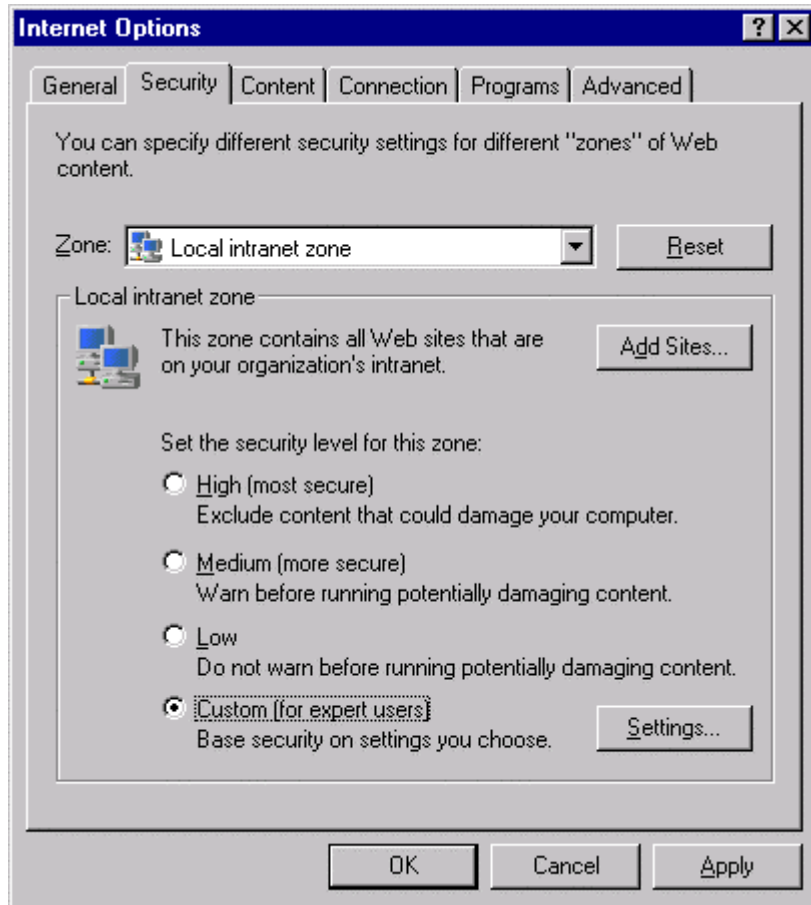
Internet Options

?

General

Security

Content

Connection

Programs

Advanced

You can specify different security settings for different "zones" of Web content.

Zone: Local intranet zone

Reset

Local intranet zone

This zone contains all Web sites that are on your organization's intranet.

Add Sites...

Set the security level for this zone:

High (most secure)
Exclude content that could damage your computer.

Medium (more secure)
Warn before running potentially damaging content.

Low
Do not warn before running potentially damaging content.

Custom (for expert users)
Base security on settings you choose.

Settings...

OK

Cancel

Apply